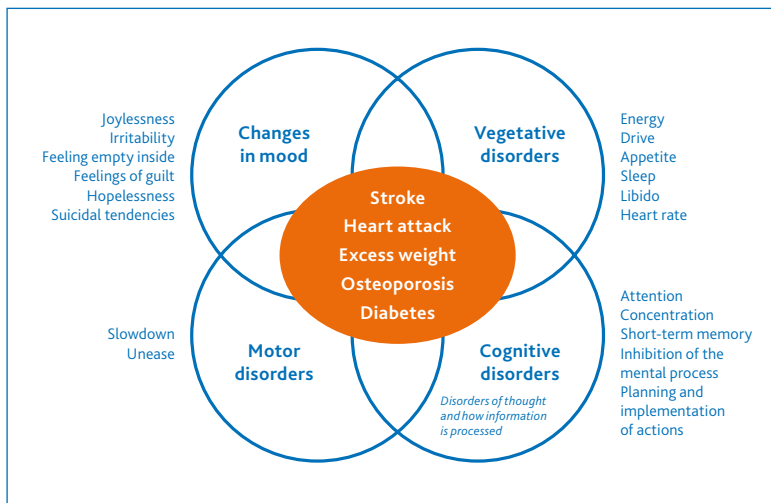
Joylessness
Irritability
Feeling empty inside
Feelings of guilt
Hopelessness
Suicidal tendencies

Changes in mood

Vegetative disorders

Energy
Drive
Appetite
Sleep
Libido
Heart rate

Stroke
Heart attack
Excess weight
Osteoporosis
Diabetes

Slowdown
Unease

Motor disorders

Cognitive disorders

Disorders of thought and how information is processed

Attention
Concentration
Short-term memory
Inhibition of the mental process
Planning and implementation of actions